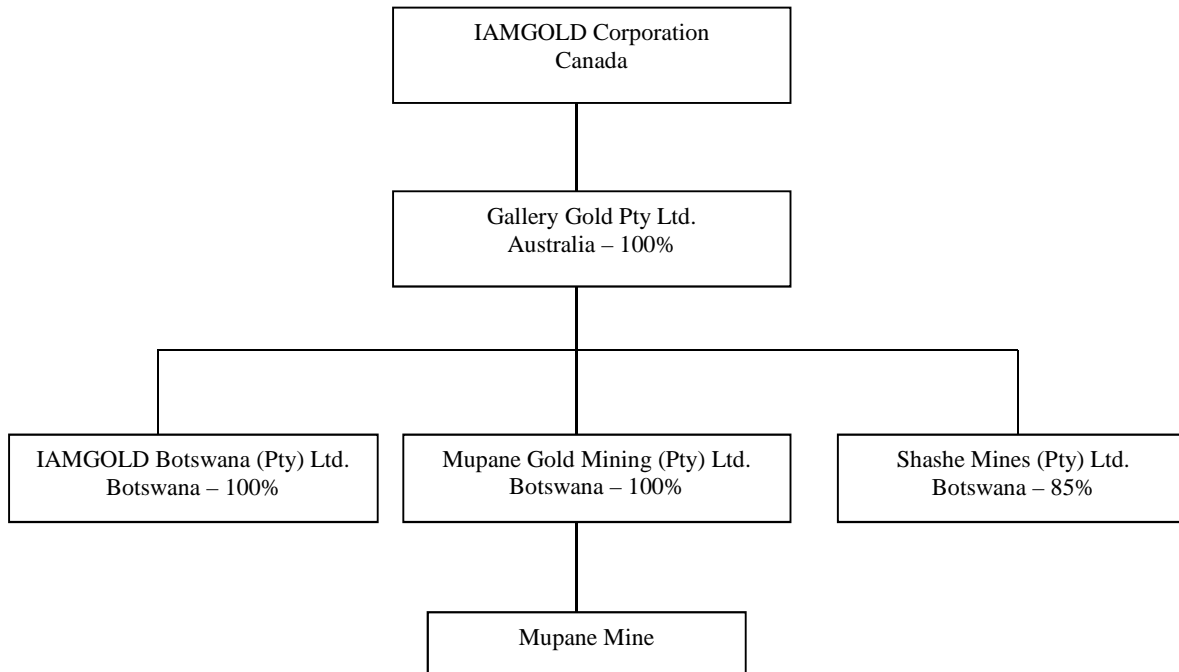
IAMGOLD Corporation
Canada

Gallery Gold Pty Ltd.
Australia – 100%

IAMGOLD Botswana (Pty) Ltd.
Botswana – 100%

Mupane Gold Mining (Pty) Ltd.
Botswana – 100%

Shashe Mines (Pty) Ltd.
Botswana – 85%

Mupane Mine